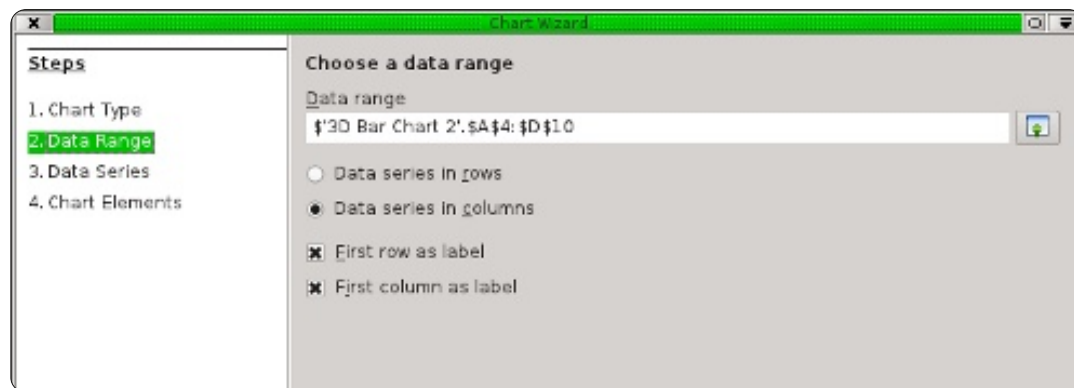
Chart Wizard

Steps

1. Chart Type
2. Data Range
3. Data Series
4. Chart Elements

Choose a data range

Data range

$'3D Bar Chart 2'.$A$4:$D$10

Data series in rows

Data series in columns

First row as label

First column as label